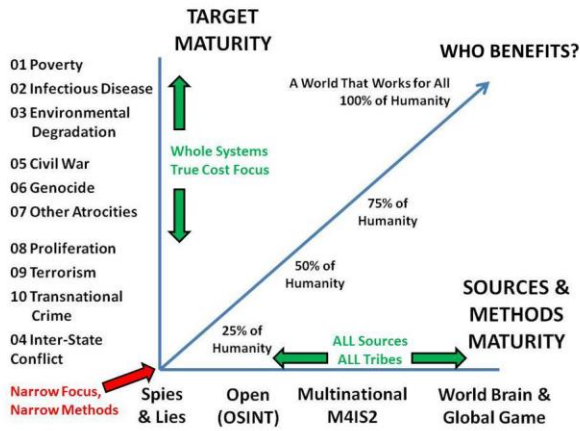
TARGET MATURITY

WHO BENEFITS?

01 Poverty
02 Infectious Disease
03 Environmental Degradation

05 Civil War
06 Genocide
07 Other Atrocities

08 Proliferation
09 Terrorism
10 Transnational Crime

04 Inter-State Conflict

Whole Systems True Cost Focus

A World That Works for All 100% of Humanity

75% of Humanity

50% of Humanity

25% of Humanity

SOURCES & METHODS MATURITY

ALL Sources ALL Tribes

Narrow Focus, Narrow Methods

Spies & Lies

Open (OSINT)

Multinational M4IS2

World Brain & Global Game